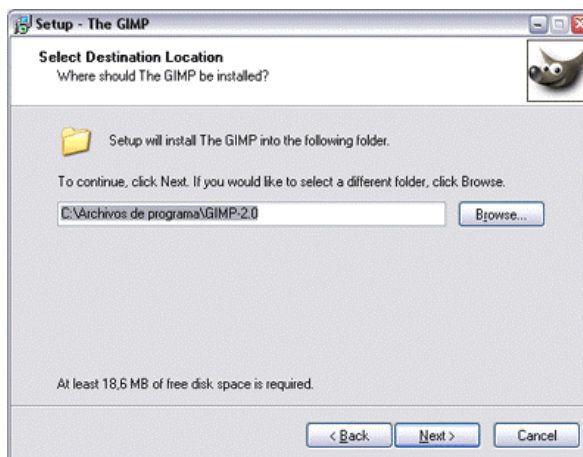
Setup - The GIMP

Select Destination Location
Where should The GIMP be installed?

Setup will install The GIMP into the following folder.

To continue, click Next. If you would like to select a different folder, click Browse.

C:\Archivos de programa\GIMP-2.0

Browse...

At least 18,6 MB of free disk space is required.

< Back

Next >

Cancel